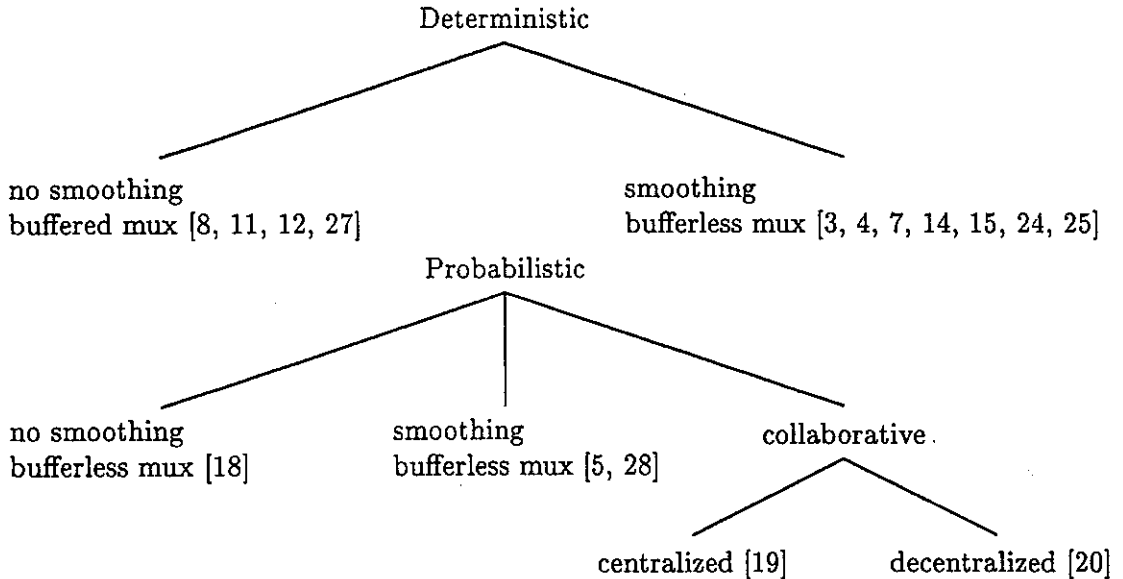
Deterministic

no smoothing
buffered mux [8, 11, 12, 27]

smoothing
bufferless mux [3, 4, 7, 14, 15, 24, 25]

Probabilistic

no smoothing
bufferless mux [18]

smoothing
bufferless mux [5, 28]

collaborative

centralized [19]

decentralized [20]